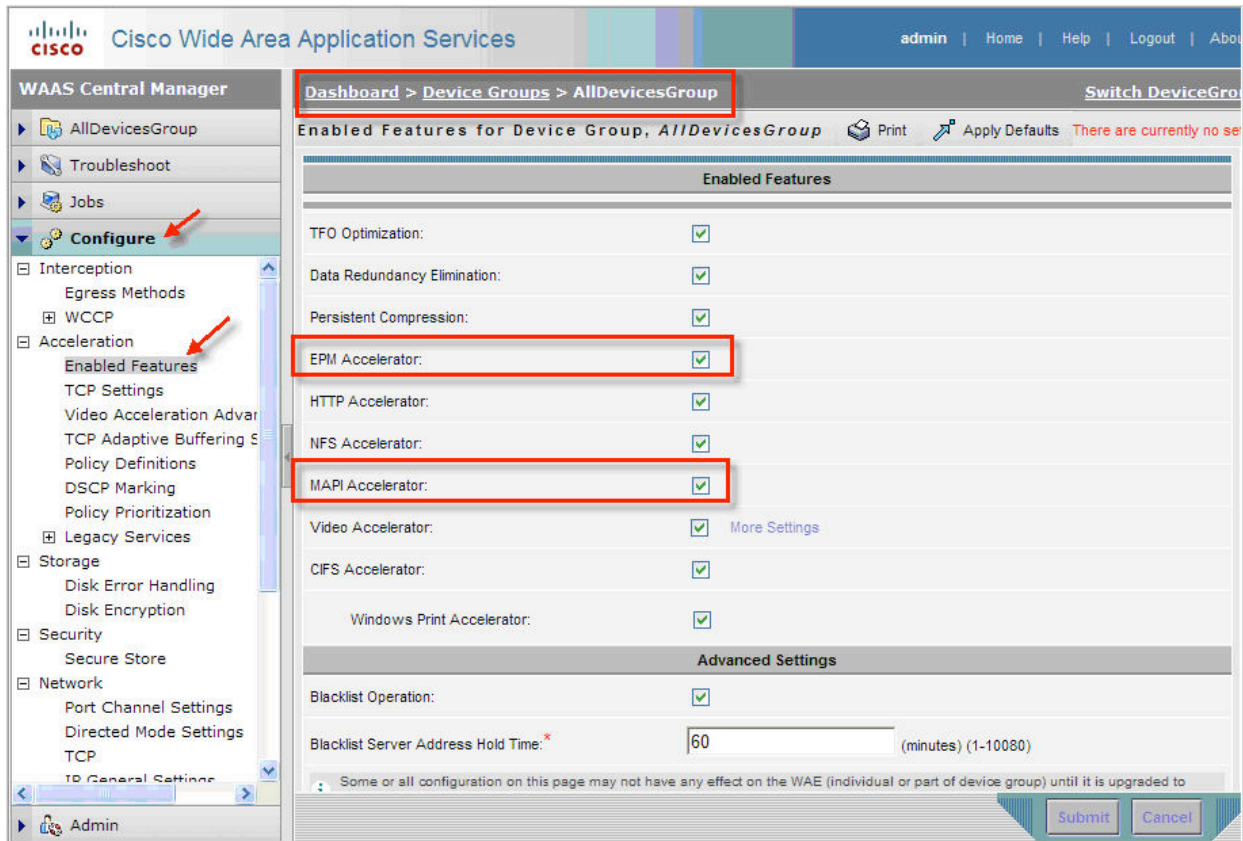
cisco Cisco Wide Area Application Services

admin | Home | Help | Logout | Abou

WAAS Central Manager

AllDevicesGroup
Troubleshoot
Jobs
Configure

Interception
Egress Methods
WCCP
Acceleration
Enabled Features
TCP Settings
Video Acceleration Advar
TCP Adaptive Buffering S
Policy Definitions
DSCP Marking
Policy Prioritization
Legacy Services
Storage
Disk Error Handling
Disk Encryption
Security
Secure Store
Network
Port Channel Settings
Directed Mode Settings
TCP
IP General Settings

Admin

Dashboard > Device Groups > AllDevicesGroup

Switch DeviceGro

Enabled Features for Device Group, AllDevicesGroup Print Apply Defaults There are currently no se

Enabled Features

TFO Optimization:
Data Redundancy Elimination:
Persistent Compression:
EPM Accelerator:
HTTP Accelerator:
NFS Accelerator:
MAPI Accelerator:
Video Accelerator: More Settings
CIFS Accelerator:
Windows Print Accelerator:

Advanced Settings

Blacklist Operation:
Blacklist Server Address Hold Time:* 60 (minutes) (1-10080)

Some or all configuration on this page may not have any effect on the WAE (individual or part of device group) until it is upgraded to

Submit Cancel